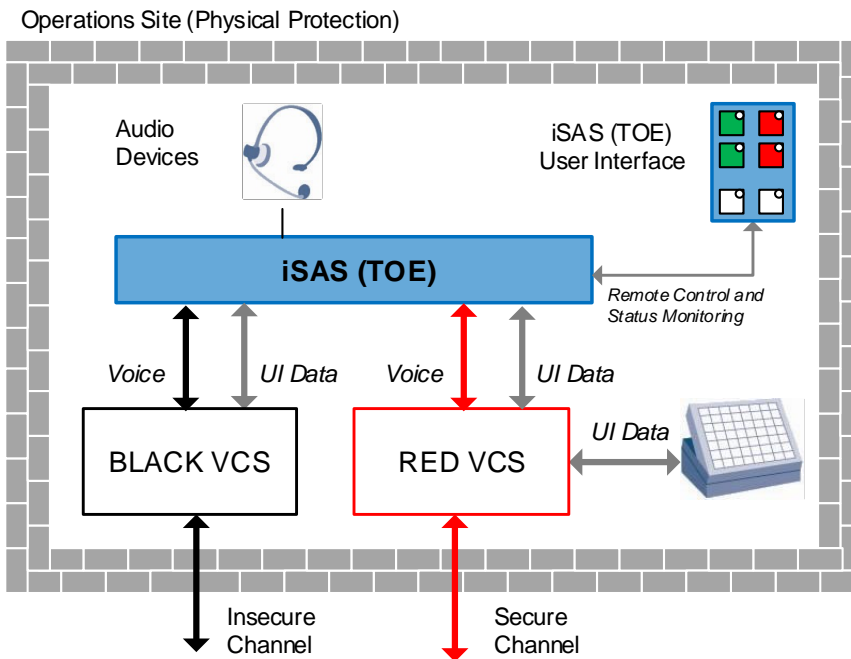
Operations Site (Physical Protection)

Audio Devices

iSAS (TOE) User Interface

iSAS (TOE)

Remote Control and Status Monitoring

Voice

UI Data

Voice

UI Data

BLACK VCS

RED VCS

UI Data

Insecure Channel

Secure Channel